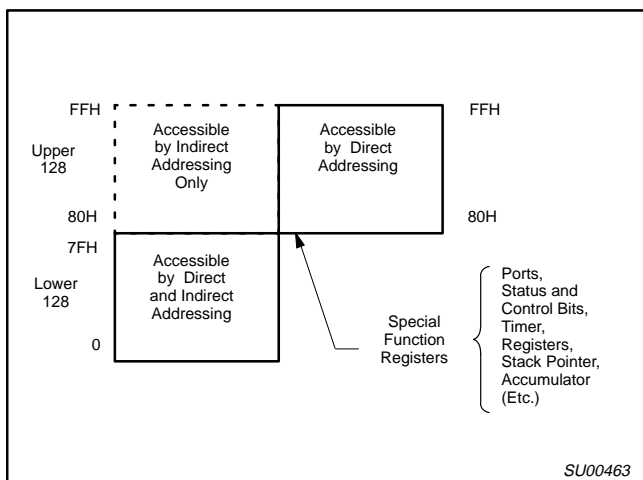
FFH

Upper 128

80H

7FH

Lower 128

0

Accessible by Indirect Addressing Only

Accessible by Direct Addressing

FFH

80H

Accessible by Direct and Indirect Addressing

Special Function Registers

Ports, Status and Control Bits, Timer, Registers, Stack Pointer, Accumulator (Etc.)

SU00463